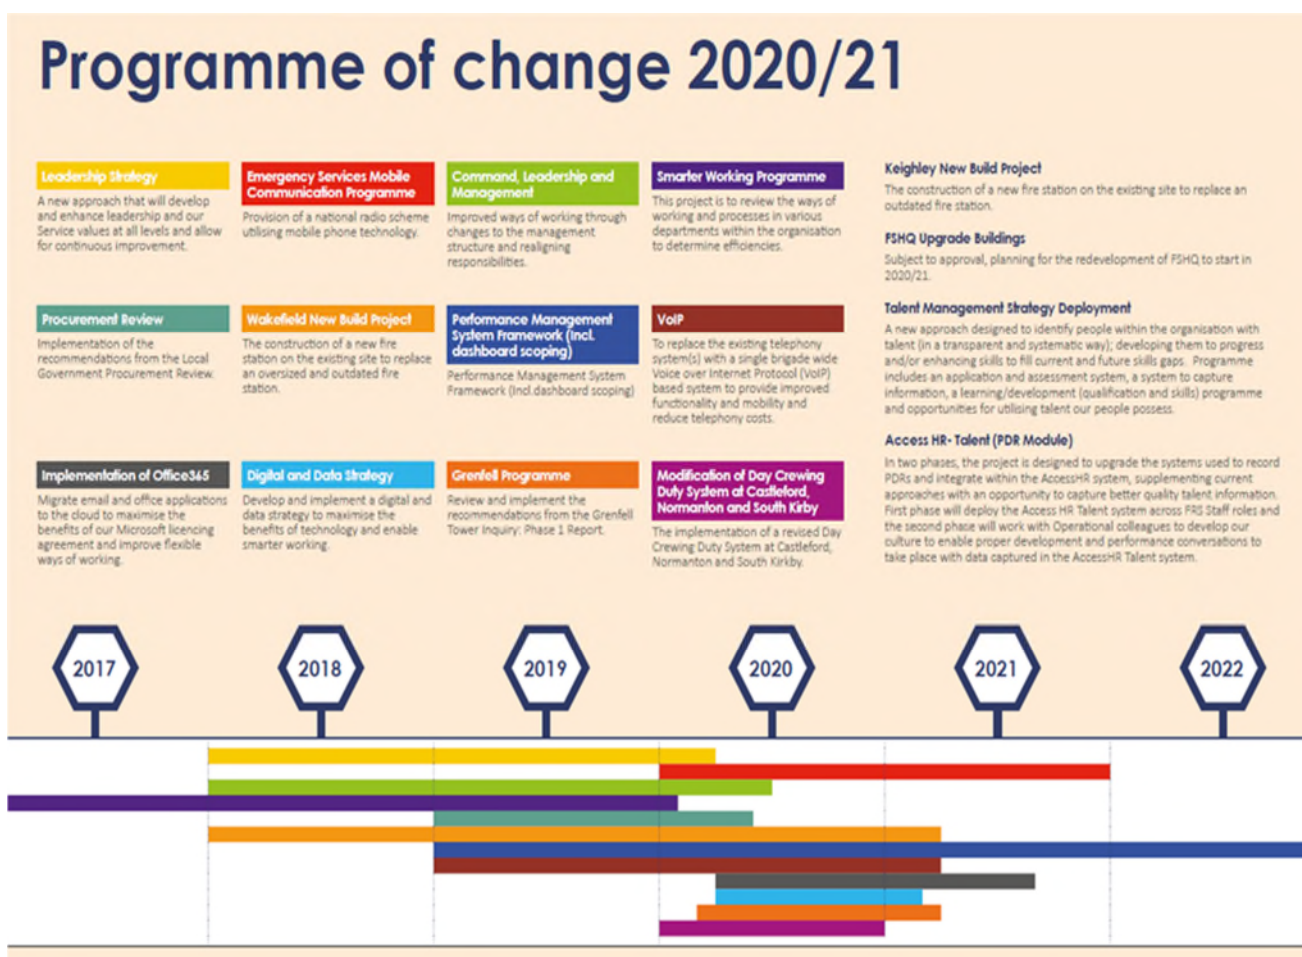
Programme of change 2020/21

Leadership Strategy
A new approach that will develop and enhance leadership and our Service values at all levels and allow for continuous improvement.

Emergency Services Mobile Communication Programme
Provision of a national radio scheme utilising mobile phone technology.

Command, Leadership and Management
Improved ways of working through changes to the management structure and realigning responsibilities.

Smarter Working Programme
This project is to review the ways of working and processes in various departments within the organisation to determine efficiencies.

Keighley New Build Project
The construction of a new fire station on the existing site to replace an outdated fire station.

FSHQ Upgrade Buildings
Subject to approval, planning for the redevelopment of FSHQ to start in 2020/21.

Procurement Review
Implementation of the recommendations from the Local Government Procurement Review.

Wakefield New Build Project
The construction of a new fire station on the existing site to replace an oversized and outdated fire station.

Performance Management System Framework (incl. dashboard scoping)
Performance Management System Framework (incl.dashboard scoping)

VoIP
To replace the existing telephony system(s) with a single brigade wide Voice over Internet Protocol (VoIP) based system to provide improved functionality and mobility and reduce telephony costs.

Talent Management Strategy Deployment
A new approach designed to identify people within the organisation with talent (in a transparent and systematic way); developing them to progress and/or enhancing skills to fill current and future skills gaps. Programme includes an application and assessment system, a system to capture information, a learning/development (qualification and skills) programme and opportunities for utilising talent our people possess.

Access HR- Talent (PDR Module)
In two phases, the project is designed to upgrade the systems used to record PDRs and integrate within the AccessHR system, supplementing current approaches with an opportunity to capture better quality talent information. First phase will deploy the Access HR Talent system across FRS Staff roles and the second phase will work with Operational colleagues to develop our culture to enable proper development and performance conversations to take place with data captured in the AccessHR Talent system.

Implementation of Office365
Migrate email and office applications to the cloud to maximise the benefits of our Microsoft licencing agreement and improve flexible ways of working.

Digital and Data Strategy
Develop and implement a digital and data strategy to maximise the benefits of technology and enable smarter working.

Grenfell Programme
Review and implement the recommendations from the Grenfell Tower Inquiry: Phase 1 Report.

Modification of Day Crewing Duty System at Castleford, Normanton and South Kirby
The implementation of a revised Day Crewing Duty System at Castleford, Normanton and South Kirby.

2017
2018
2019
2020
2021
2022